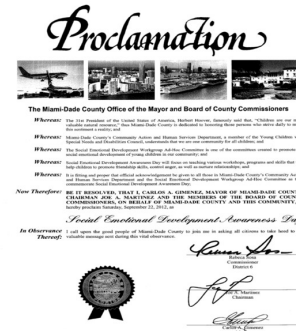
Proclamation

The Miami-Dade County Office of the Mayor and Board of County Commissioners

Whereas: The 31st President of the United States of America, Herbert Hoover, famously said that, "Children are our most valuable natural resource," thus Miami-Dade County is dedicated to honoring those persons who strive daily to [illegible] this sentiment a reality; and

Whereas: Miami-Dade County's Community Action and Human Services Department, a member of the Young Children's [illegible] Special Needs and Disabilities Council, understands that we are our community for all children; and

Whereas: The Social Emotional Development Workgroup Ad-Hoc Committee is one of the committees created to promote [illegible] social emotional development of young children in our community; and

Whereas: Social Emotional Development Awareness Day will focus on teaching various workshops, programs and skills that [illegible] help children to promote friendship skills, control anger, as well as nurture relationships; and

Whereas: It is fitting and proper that official acknowledgement be given to all those in Miami-Dade County's Community Action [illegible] and Human Services Department and the Social Emotional Development Workgroup Ad-Hoc Committee as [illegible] commemorate Social Emotional Development Awareness Day.

Now Therefore: BE IT RESOLVED, THAT I, CARLOS A. GIMENEZ, MAYOR OF MIAMI-DADE COUNTY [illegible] CHAIRMAN JOE A. MARTINEZ AND THE MEMBERS OF THE BOARD OF COUNTY COMMISSIONERS, ON BEHALF OF MIAMI-DADE COUNTY AND THIS COMMUNITY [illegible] hereby proclaim Saturday, September 22, 2012, as

Social Emotional Development Awareness Day

In Observance Thereof: I call upon the good people of Miami-Dade County to join us asking all citizens to take heed to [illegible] valuable message aired during this vital observance.

Rebeca Sosa
Commissioner
District 6

Joe A. Martinez
Chairman

Carlos A. Gimenez